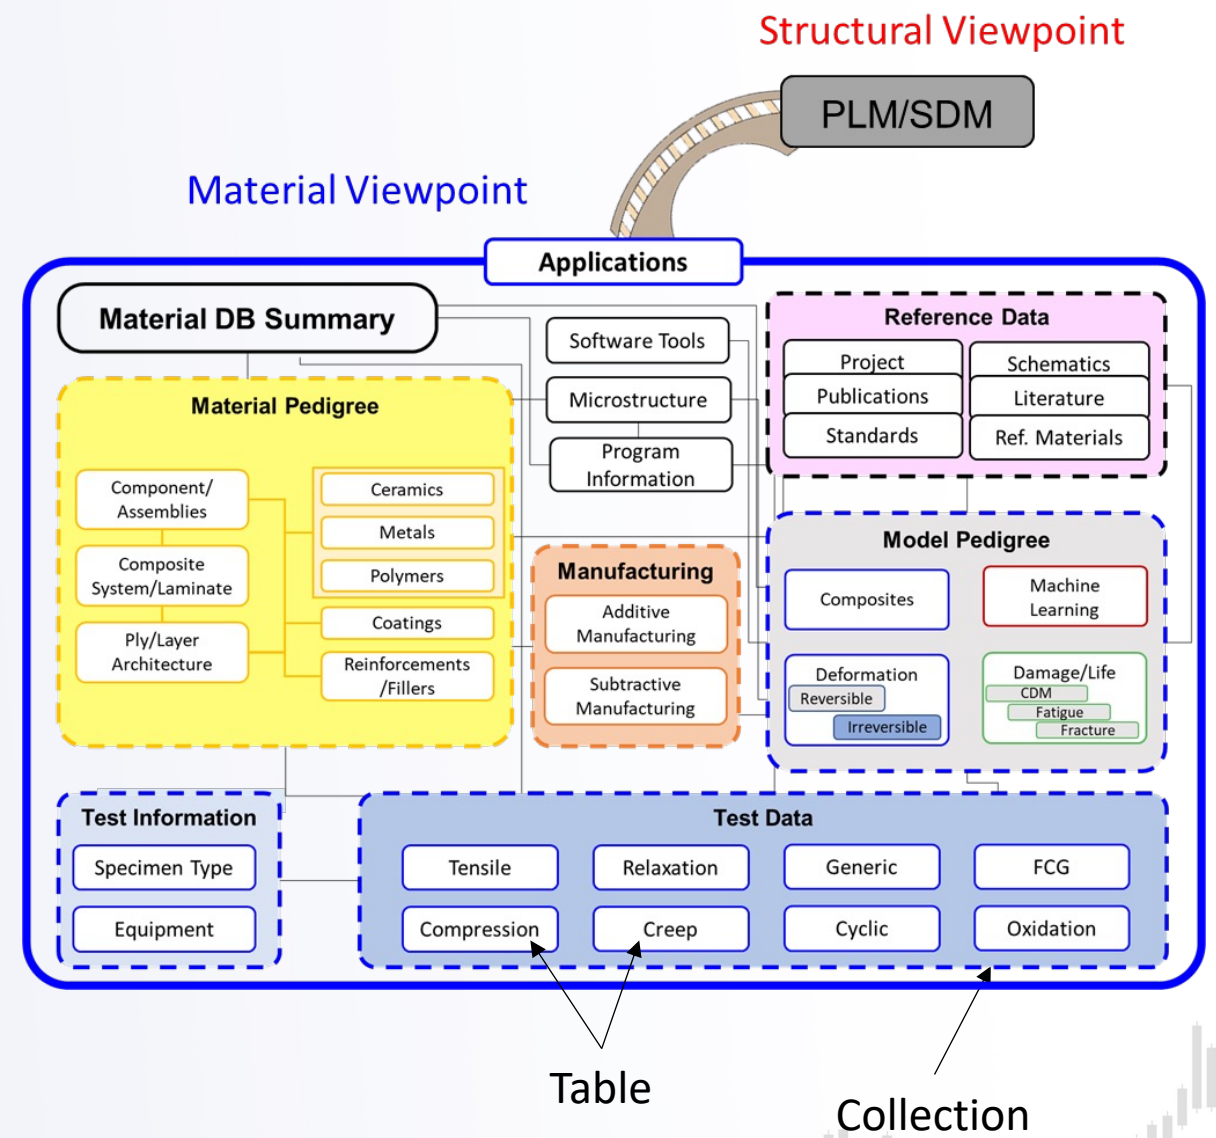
Structural Viewpoint

PLM/SDM

Material Viewpoint

Applications

Material DB Summary

Software Tools

Microstructure

Program Information

Reference Data

Project

Schematics

Publications

Literature

Standards

Ref. Materials

Material Pedigree

Component/ Assemblies

Composite System/Laminate

Ply/Layer Architecture

Ceramics

Metals

Polymers

Coatings

Reinforcements /Fillers

Manufacturing

Additive Manufacturing

Subtractive Manufacturing

Model Pedigree

Composites

Machine Learning

Deformation

Reversible

Irreversible

Damage/Life

CDM

Fatigue

Fracture

Test Information

Specimen Type

Equipment

Test Data

Tensile

Relaxation

Generic

FCG

Compression

Creep

Cyclic

Oxidation

Table

Collection